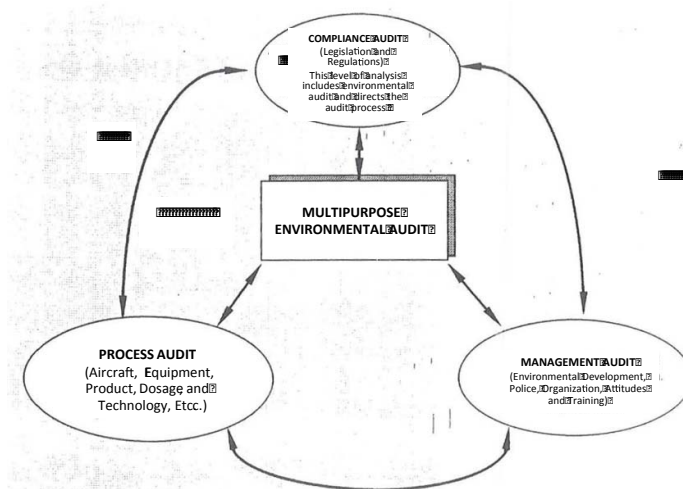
COMPLIANCE AUDIT
(Legislation and Regulations)
This level of analysis includes environmental audit and directs the audit process

MULTIPURPOSE ENVIRONMENTAL AUDIT

PROCESS AUDIT
(Aircraft, Equipment, Product, Dosage and Technology, Etcc.)

MANAGEMENT AUDIT
(Environmental Development, Police, Organization, Attitudes and Training)